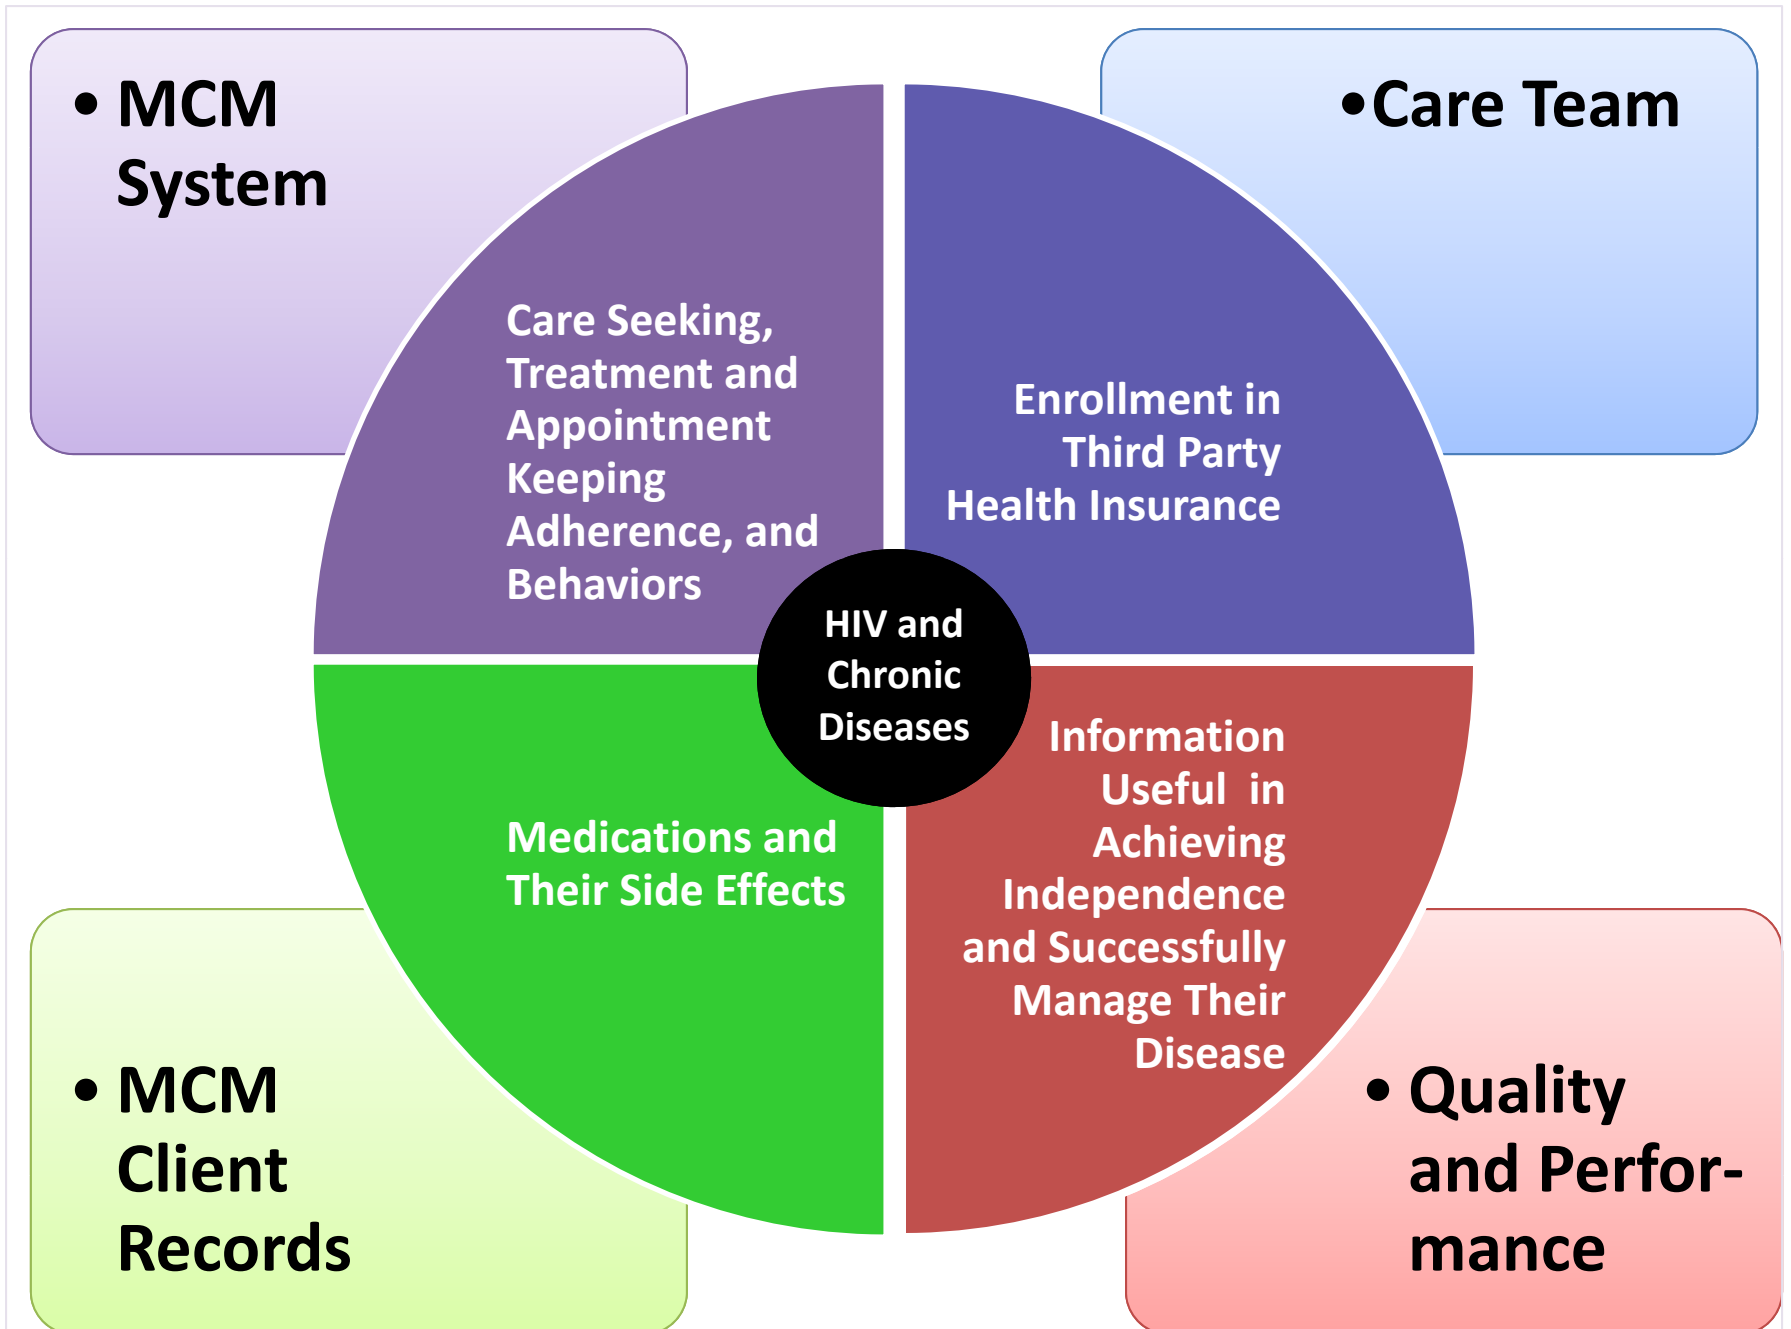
• MCM System

•Care Team

Care Seeking, Treatment and Appointment Keeping Adherence, and Behaviors

Enrollment in Third Party Health Insurance

HIV and Chronic Diseases

Medications and Their Side Effects

Information Useful in Achieving Independence and Successfully Manage Their Disease

• MCM Client Records

• Quality and Performance